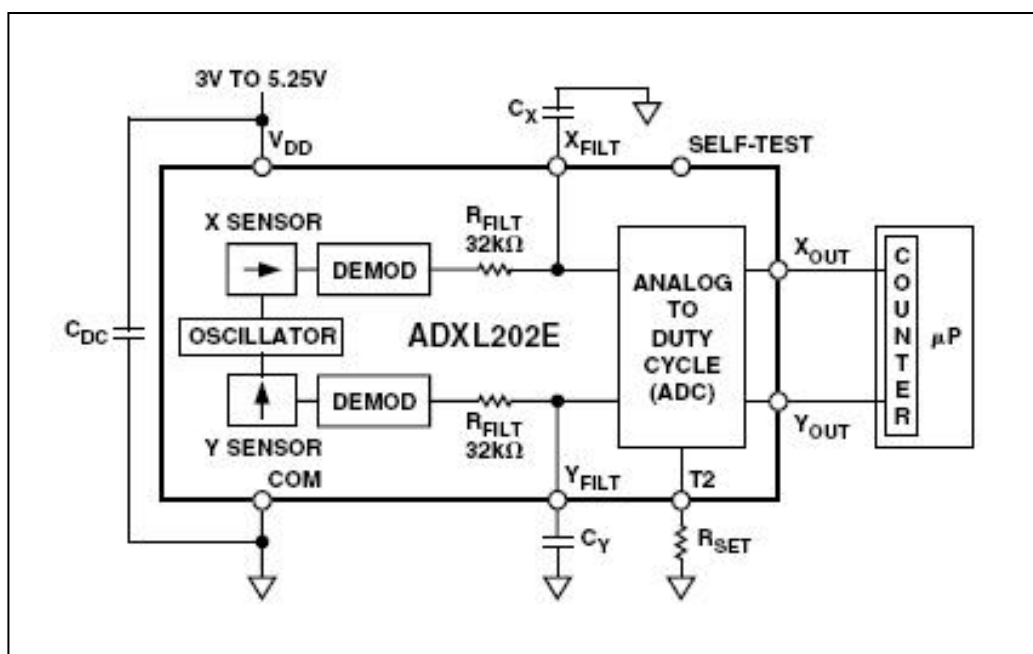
3V TO 5.25V

$V_{DD}$

$C_X$

$X_{FILT}$

SELF-TEST

X SENSOR

DEMOD

$R_{FILT}$
32K$\Omega$

ANALOG TO DUTY CYCLE (ADC)

$X_{OUT}$

COUNTER

$\mu$P

$C_{DC}$

OSCILLATOR

ADXL202E

DEMOD

$R_{FILT}$
32K$\Omega$

$Y_{OUT}$

Y SENSOR

COM

$Y_{FILT}$

T2

$C_Y$

$R_{SET}$